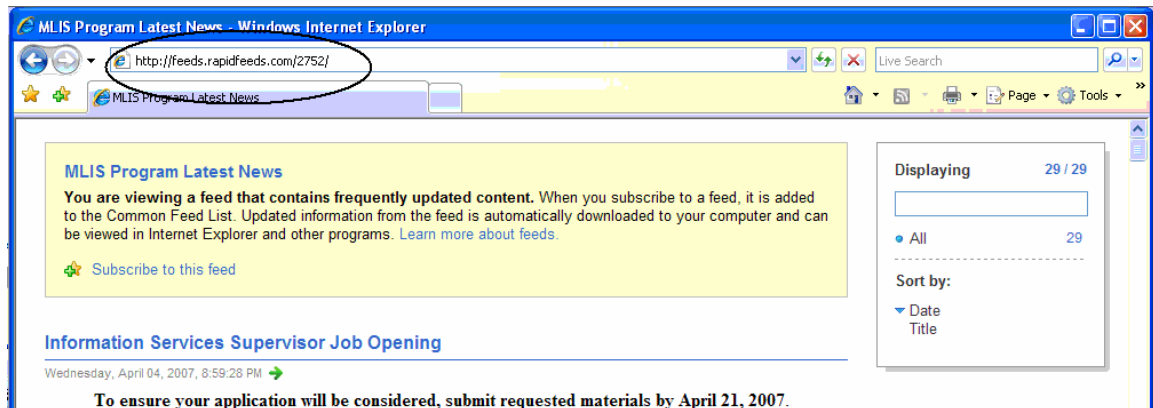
MLIS Program Latest News - Windows Internet Explorer

http://feeds.rapidfeeds.com/2752/

Live Search

MLIS Program Latest News

Page Tools

MLIS Program Latest News

**You are viewing a feed that contains frequently updated content.** When you subscribe to a feed, it is added to the Common Feed List. Updated information from the feed is automatically downloaded to your computer and can be viewed in Internet Explorer and other programs. Learn more about feeds.

Subscribe to this feed

Displaying 29 / 29

All 29

Sort by:

Date
Title

Information Services Supervisor Job Opening

Wednesday, April 04, 2007, 8:59:28 PM

To ensure your application will be considered, submit requested materials by April 21, 2007.